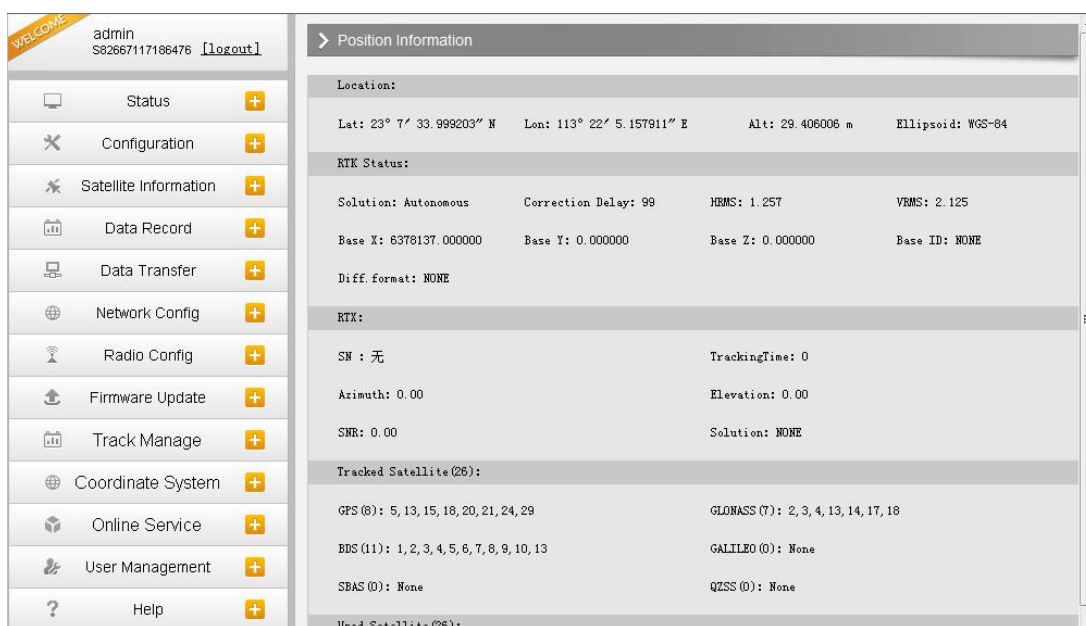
WELCOME

admin
S82667117186476 [logout]

Status
Configuration
Satellite Information
Data Record
Data Transfer
Network Config
Radio Config
Firmware Update
Track Manage
Coordinate System
Online Service
User Management
Help

Position Information

Location:

Lat: 23° 7′ 33.999203″ N Lon: 113° 22′ 5.157911″ E Alt: 29.406006 m Ellipsoid: WGS-84

RTK Status:

Solution: Autonomous Correction Delay: 99 HRMS: 1.257 VRMS: 2.125

Base X: 6378137.000000 Base Y: 0.000000 Base Z: 0.000000 Base ID: NONE

Diff.format: NONE

RTX:

SN : 无 TrackingTime: 0

Azimuth: 0.00 Elevation: 0.00

SNR: 0.00 Solution: NONE

Tracked Satellite(26):

GPS(8): 5, 13, 15, 18, 20, 21, 24, 29 GLONASS(7): 2, 3, 4, 13, 14, 17, 18

BDS(11): 1, 2, 3, 4, 5, 6, 7, 8, 9, 10, 13 GALILEO(0): None

SBAS(0): None QZSS(0): None

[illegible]